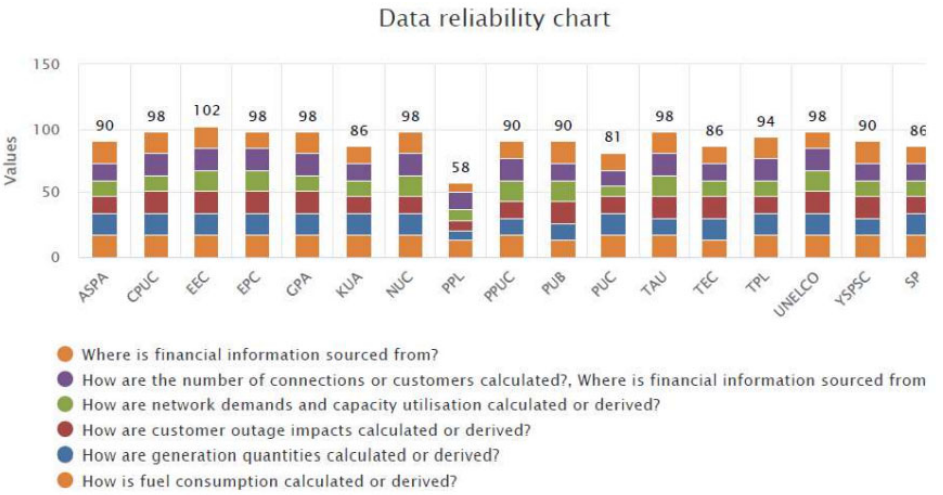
Data reliability chart

150
100
50
0

Values

90 98 102 98 98 86 98 58 90 90 81 98 86 94 98 90 86

ASPA CPUC EEC EPC GPA KUA NUC PPL PPUC PUB PUC TAU TEC TPL UNELCO YSPSC SP

Where is financial information sourced from?
How are the number of connections or customers calculated?, Where is financial information sourced from
How are network demands and capacity utilisation calculated or derived?
How are customer outage impacts calculated or derived?
How are generation quantities calculated or derived?
How is fuel consumption calculated or derived?